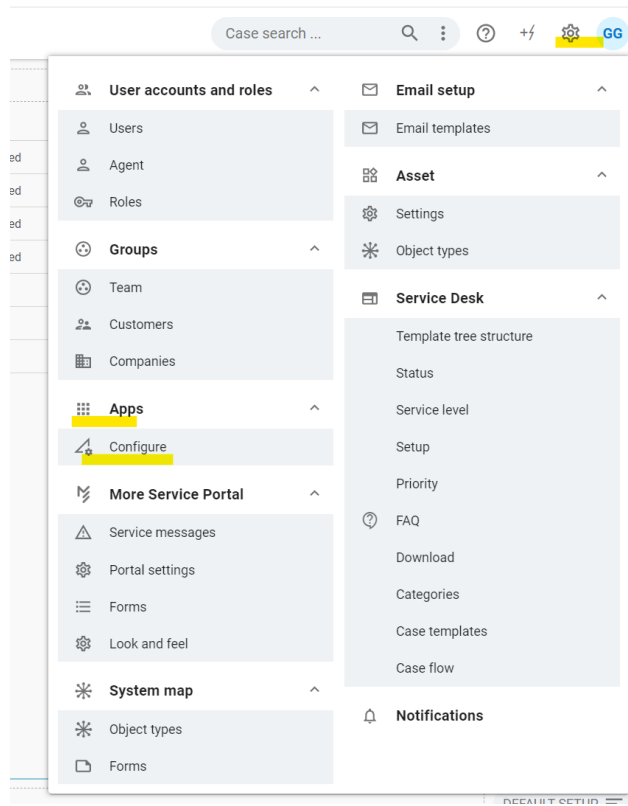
Case search ...

+/

GG

ed
ed
ed
ed

User accounts and roles
Users
Agent
Roles

Groups
Team
Customers
Companies

Apps
Configure

More Service Portal
Service messages
Portal settings
Forms
Look and feel

System map
Object types
Forms

Email setup
Email templates

Asset
Settings
Object types

Service Desk
Template tree structure
Status
Service level
Setup
Priority
FAQ
Download
Categories
Case templates
Case flow

Notifications

DEFAULT SETUP